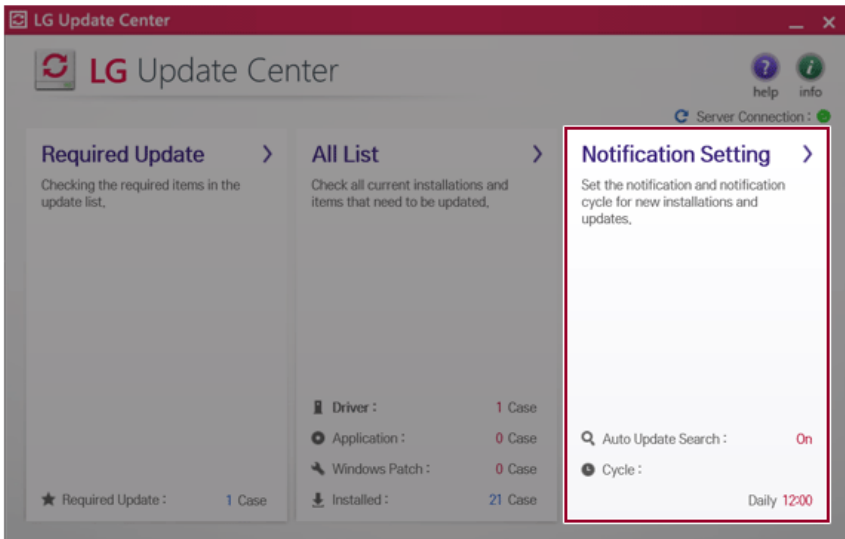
LG Update Center

LG Update Center

help info

Server Connection :

Required Update

Checking the required items in the update list.

Required Update : 1 Case

All List

Check all current installations and items that need to be updated.

Driver : 1 Case

Application : 0 Case

Windows Patch : 0 Case

Installed : 21 Case

Notification Setting

Set the notification and notification cycle for new installations and updates.

Auto Update Search : On

Cycle :

Daily 12:00